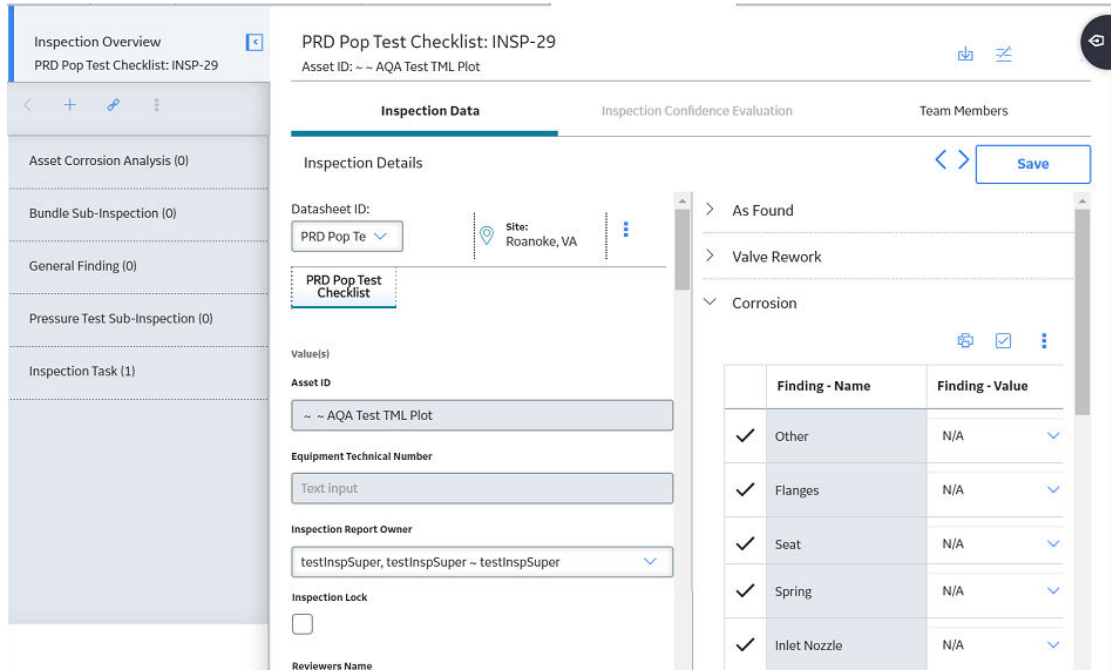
Inspection Overview
PRD Pop Test Checklist: INSP-29

Asset Corrosion Analysis (0)
Bundle Sub-Inspection (0)
General Finding (0)
Pressure Test Sub-Inspection (0)
Inspection Task (1)

PRD Pop Test Checklist: INSP-29
Asset ID: ~ ~ AQA Test TML Plot

Inspection Data
Inspection Confidence Evaluation
Team Members

Inspection Details
Save

Datasheet ID:
PRD Pop Te
Site:
Roanoke, VA

PRD Pop Test Checklist

Value(s)
Asset ID
~ ~ AQA Test TML Plot
Equipment Technical Number
Text input
Inspection Report Owner
testInspSuper, testInspSuper ~ testInspSuper
Inspection Lock
Reviewers Name

As Found
Valve Rework
Corrosion

| | Finding - Name | Finding - Value |
|---|---|---|
| ✓ | Other | N/A |
| ✓ | Flanges | N/A |
| ✓ | Seat | N/A |
| ✓ | Spring | N/A |
| ✓ | Inlet Nozzle | N/A |